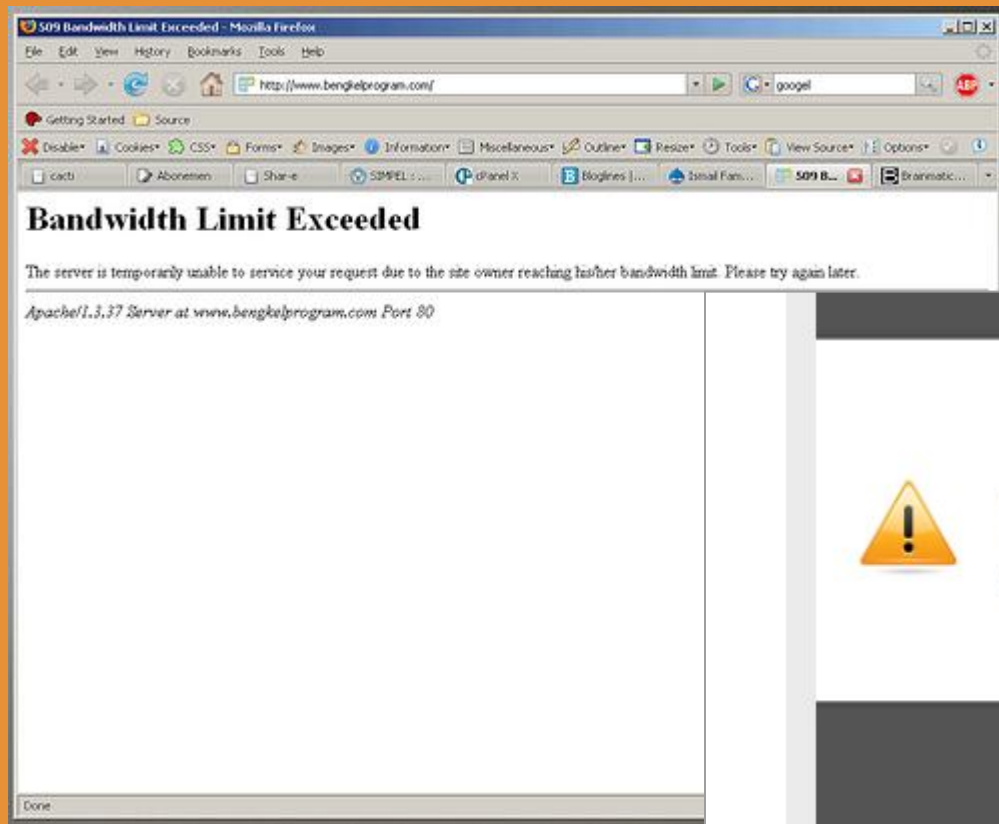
509 Bandwidth Limit Exceeded - Mozilla Firefox

File Edit View History Bookmarks Tools Help

http://www.bengkelprogram.com/

googel

Getting Started Source

Disable• Cookies• CSS• Forms• Images• Information• Miscellaneous• Outline• Resize• Tools• View Source• Options•

cacti | Abonemen | Shar-e | SIMPEL : ... | cPanel X | Bloglines | ... | Ismail Fam... | 509 B... | Brainmatic...

# Bandwidth Limit Exceeded

The server is temporarily unable to service your request due to the site owner reaching his/her bandwidth limit. Please try again later.

*Apache/1.3.37 Server at www.bengkelprogram.com Port 80*

Done